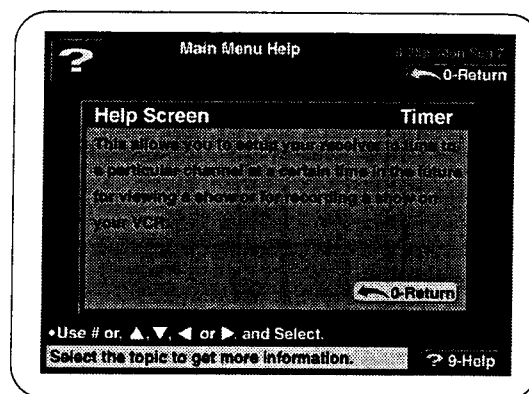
?

Main Menu Help

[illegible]

0-Return

Help Screen

Timer

This allows you to set up your receiver to tune to a particular channel at a certain time in the future for viewing a show or for recording a show on your VCR.

0-Return

•Use # or ▲, ▼, ◀ or ▶ and Select.

Select the topic to get more information.

? 9-Help